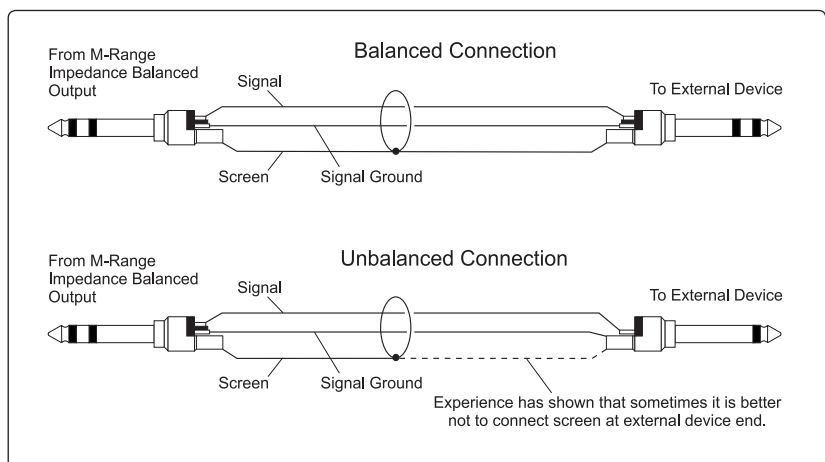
From M-Range Impedance Balanced Output

Balanced Connection

Signal

To External Device

Screen

Signal Ground

From M-Range Impedance Balanced Output

Unbalanced Connection

Signal

To External Device

Screen

Signal Ground

Experience has shown that sometimes it is better not to connect screen at external device end.